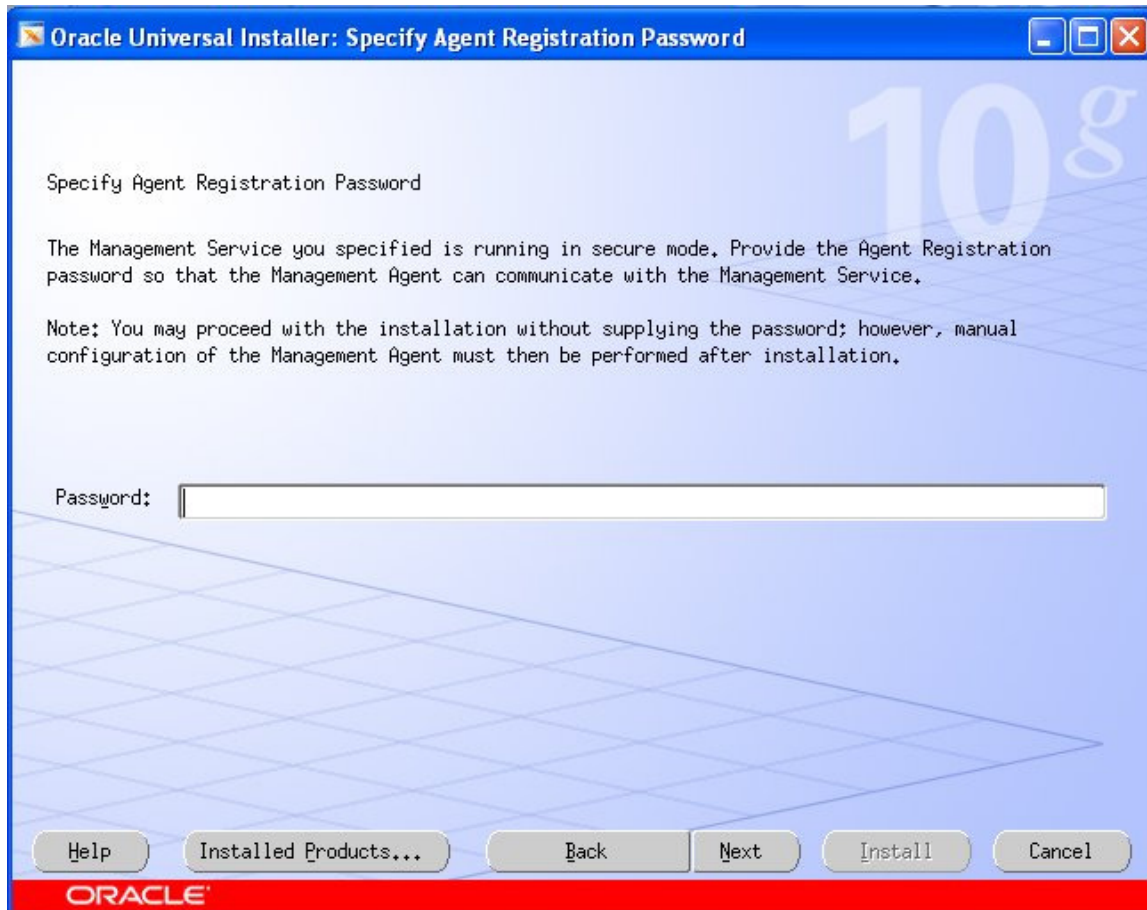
Oracle Universal Installer: Specify Agent Registration Password

10g

Specify Agent Registration Password

The Management Service you specified is running in secure mode. Provide the Agent Registration password so that the Management Agent can communicate with the Management Service.

Note: You may proceed with the installation without supplying the password; however, manual configuration of the Management Agent must then be performed after installation.

Password:

Help | Installed Products... | Back | Next | Install | Cancel

ORACLE